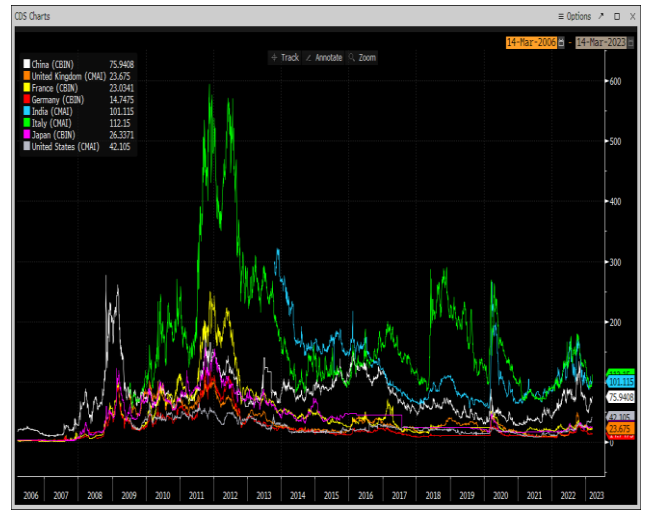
CDS Charts

Options

14-Mar-2006 - 14-Mar-2023

Track Annotate Zoom

| | |
|---|---|
| China (CBIN) | 75.9408 |
| United Kingdom (CMAI) | 23.675 |
| France (CBIN) | 23.0341 |
| Germany (CBIN) | 14.7475 |
| India (CMAI) | 101.115 |
| Italy (CMAI) | 112.15 |
| Japan (CBIN) | 26.3371 |
| United States (CMAI) | 42.105 |

600
500
400
300
200
101.115
75.9408
42.105
23.675
0

2006 2007 2008 2009 2010 2011 2012 2013 2014 2015 2016 2017 2018 2019 2020 2021 2022 2023